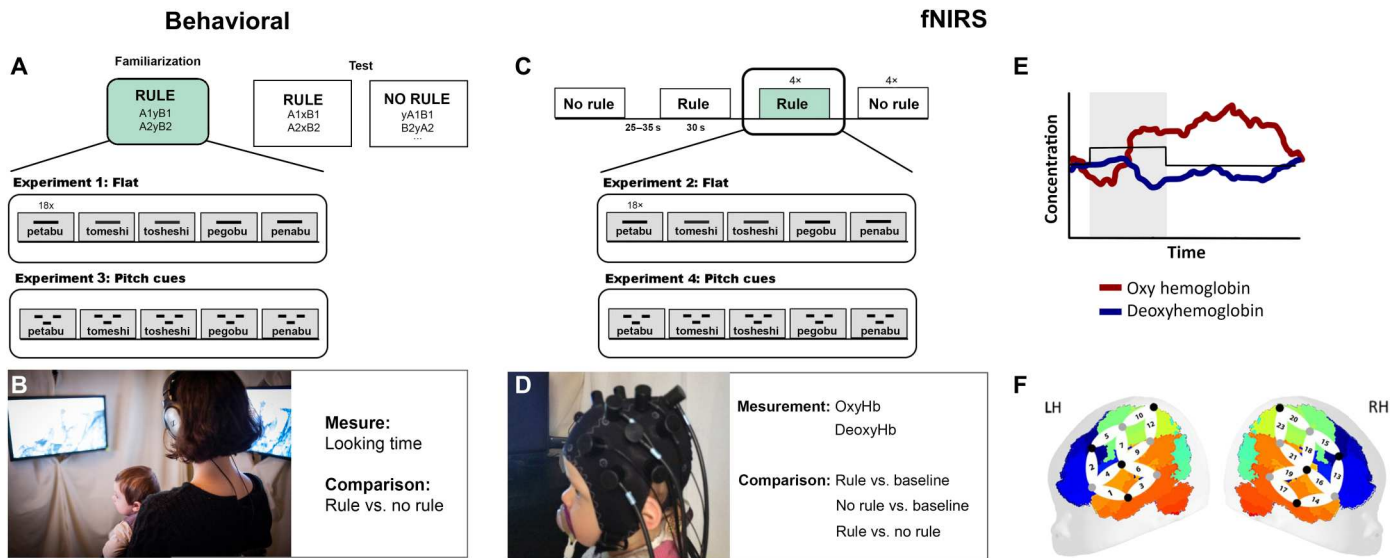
Behavioral

A

Familiarization

RULE
A1yB1
A2yB2

Test

RULE
A1xB1
A2xB2

NO RULE
yA1B1
B2yA2
...

Experiment 1: Flat

18x

petabu tomeshi tosheshi pegobu penabu

Experiment 3: Pitch cues

petabu tomeshi tosheshi pegobu penabu

B

Mesure:
Looking time

Comparison:
Rule vs. no rule

fNIRS

C

No rule

25–35 s

Rule

30 s

4×

Rule

4×

No rule

Experiment 2: Flat

18×

petabu tomeshi tosheshi pegobu penabu

Experiment 4: Pitch cues

petabu tomeshi tosheshi pegobu penabu

D

Mesurement: OxyHb
DeoxyHb

Comparison: Rule vs. baseline
No rule vs. baseline
Rule vs. no rule

E

Concentration

Time

Oxy hemoglobin
Deoxyhemoglobin

F

LH

10 12 9 7 8 11 2 5 4 6 1 3

RH

20 22 23 15 18 21 13 19 16 17 14